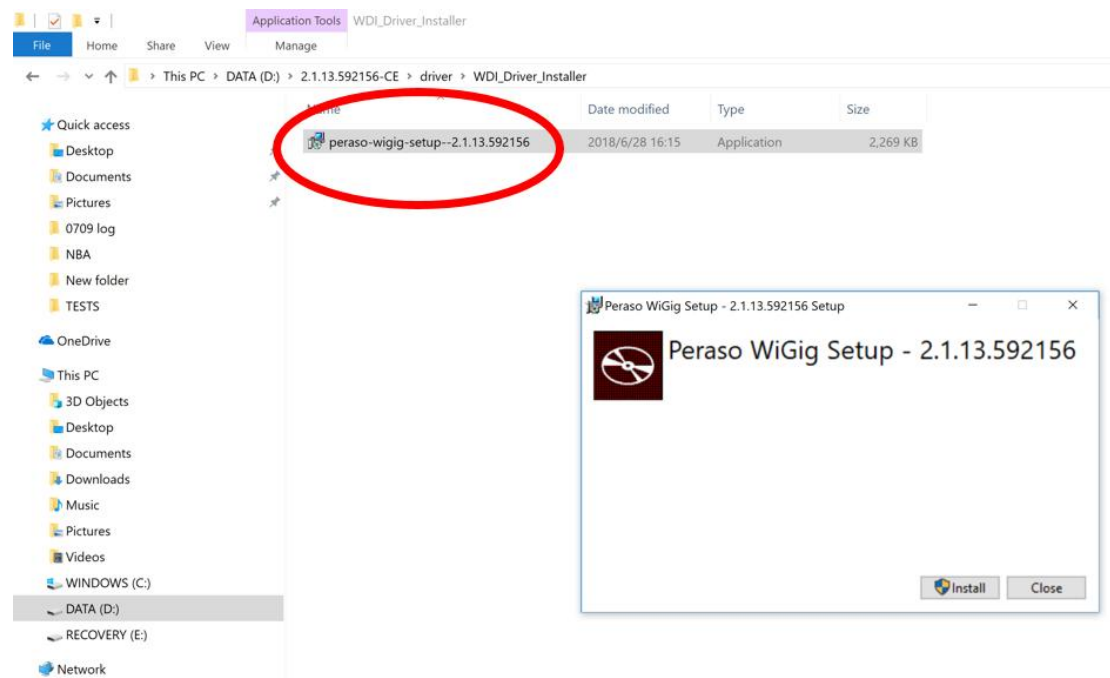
Application Tools WDI_Driver_Installer

File Home Share View Manage

This PC > DATA (D:) > 2.1.13.592156-CE > driver > WDI_Driver_Installer

Quick access
Desktop
Documents
Pictures
0709 log
NBA
New folder
TESTS
OneDrive
This PC
3D Objects
Desktop
Documents
Downloads
Music
Pictures
Videos
WINDOWS (C:)
DATA (D:)
RECOVERY (E:)
Network

| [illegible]me | Date modified | Type | Size |
|---|---|---|---|
| peraso-wigig-setup--2.1.13.592156 | 2018/6/28 16:15 | Application | 2,269 KB |

Peraso WiGig Setup - 2.1.13.592156 Setup

Peraso WiGig Setup - 2.1.13.592156

Install Close